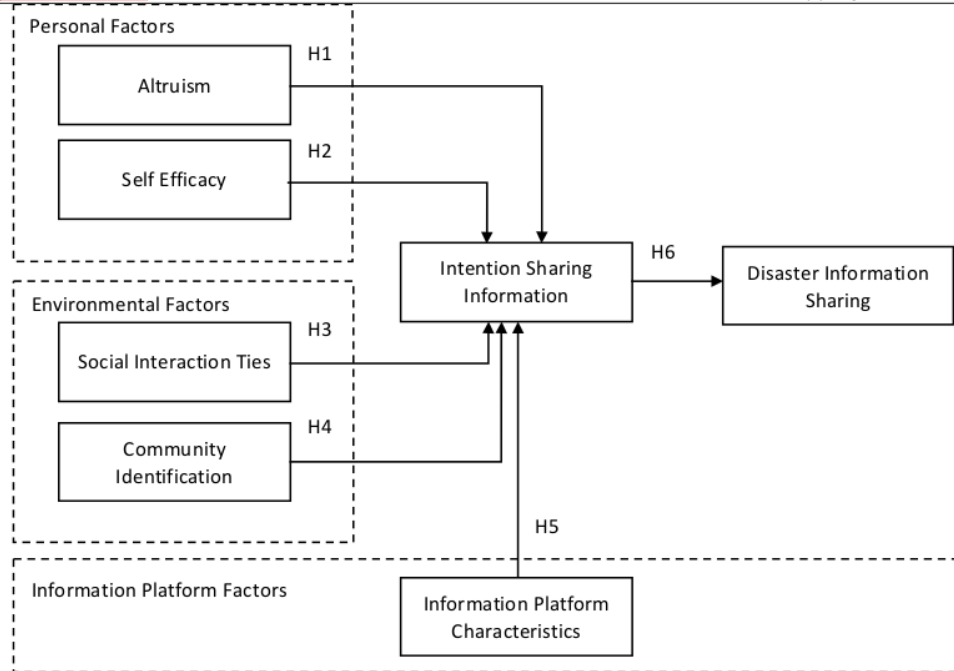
Personal Factors

H1

Altruism

H2

Self Efficacy

Intention Sharing Information

H6

Disaster Information Sharing

Environmental Factors

H3

Social Interaction Ties

H4

Community Identification

H5

Information Platform Factors

Information Platform Characteristics